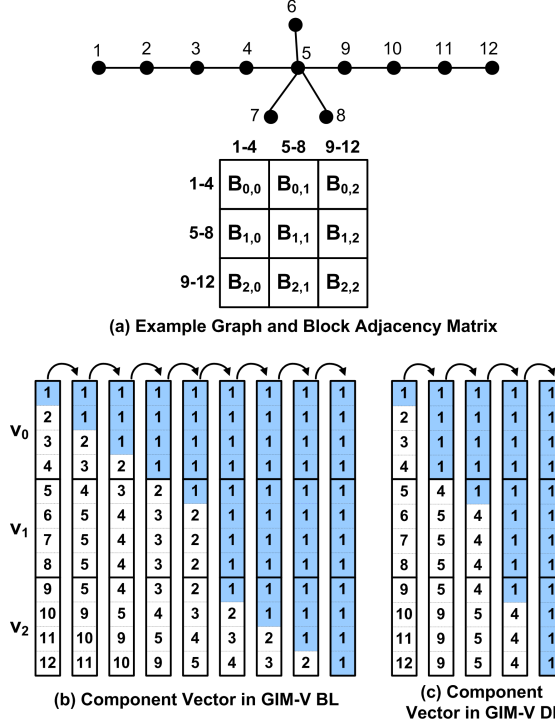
1 2 3 4 5 6 7 8 9 10 11 12

| | 1-4 | 5-8 | 9-12 |
|---|---|---|---|
| 1-4 | $B_{0,0}$ | $B_{0,1}$ | $B_{0,2}$ |
| 5-8 | $B_{1,0}$ | $B_{1,1}$ | $B_{1,2}$ |
| 9-12 | $B_{2,0}$ | $B_{2,1}$ | $B_{2,2}$ |

(a) Example Graph and Block Adjacency Matrix

$v_0$
$v_1$
$v_2$

| 1 | 1 | 1 | 1 | 1 | 1 | 1 | 1 | 1 |
|---|---|---|---|---|---|---|---|---|
| 2 | 1 | 1 | 1 | 1 | 1 | 1 | 1 | 1 |
| 3 | 2 | 1 | 1 | 1 | 1 | 1 | 1 | 1 |
| 4 | 3 | 2 | 1 | 1 | 1 | 1 | 1 | 1 |
| 5 | 4 | 3 | 2 | 1 | 1 | 1 | 1 | 1 |
| 6 | 5 | 4 | 3 | 2 | 1 | 1 | 1 | 1 |
| 7 | 5 | 4 | 3 | 2 | 1 | 1 | 1 | 1 |
| 8 | 5 | 4 | 3 | 2 | 1 | 1 | 1 | 1 |
| 9 | 5 | 4 | 3 | 2 | 1 | 1 | 1 | 1 |
| 10 | 9 | 5 | 4 | 3 | 2 | 1 | 1 | 1 |
| 11 | 10 | 9 | 5 | 4 | 3 | 2 | 1 | 1 |
| 12 | 11 | 10 | 9 | 5 | 4 | 3 | 2 | 1 |

(b) Component Vector in GIM-V BL

| 1 | 1 | 1 | 1 | 1 |
|---|---|---|---|---|
| 2 | 1 | 1 | 1 | 1 |
| 3 | 1 | 1 | 1 | 1 |
| 4 | 1 | 1 | 1 | 1 |
| 5 | 4 | 1 | 1 | 1 |
| 6 | 5 | 4 | 1 | 1 |
| 7 | 5 | 4 | 1 | 1 |
| 8 | 5 | 4 | 1 | 1 |
| 9 | 5 | 4 | 1 | 1 |
| 10 | 9 | 5 | 4 | 1 |
| 11 | 9 | 5 | 4 | 1 |
| 12 | 9 | 5 | 4 | 1 |

(c) Component Vector in GIM-V D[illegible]